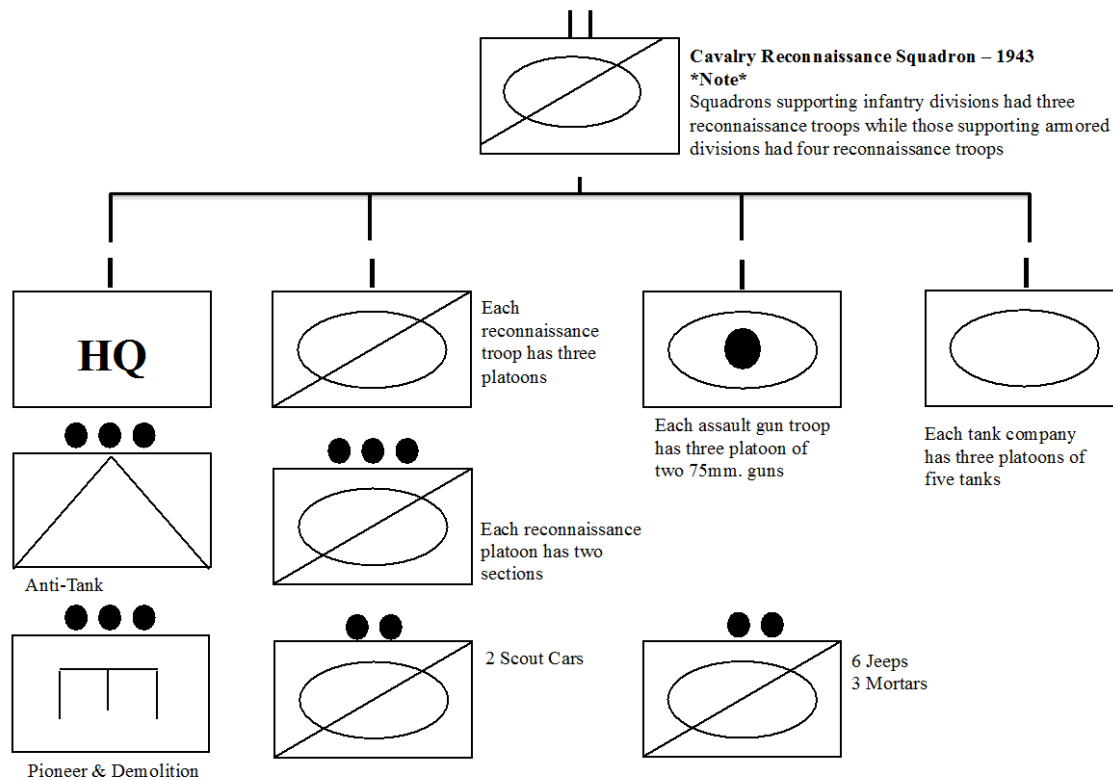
Cavalry Reconnaissance Squadron – 1943
*Note*
Squadrons supporting infantry divisions had three reconnaissance troops while those supporting armored divisions had four reconnaissance troops

HQ

Each reconnaissance troop has three platoons

Each assault gun troop has three platoon of two 75mm. guns

Each tank company has three platoons of five tanks

Anti-Tank

Each reconnaissance platoon has two sections

2 Scout Cars

6 Jeeps
3 Mortars

Pioneer & Demolition